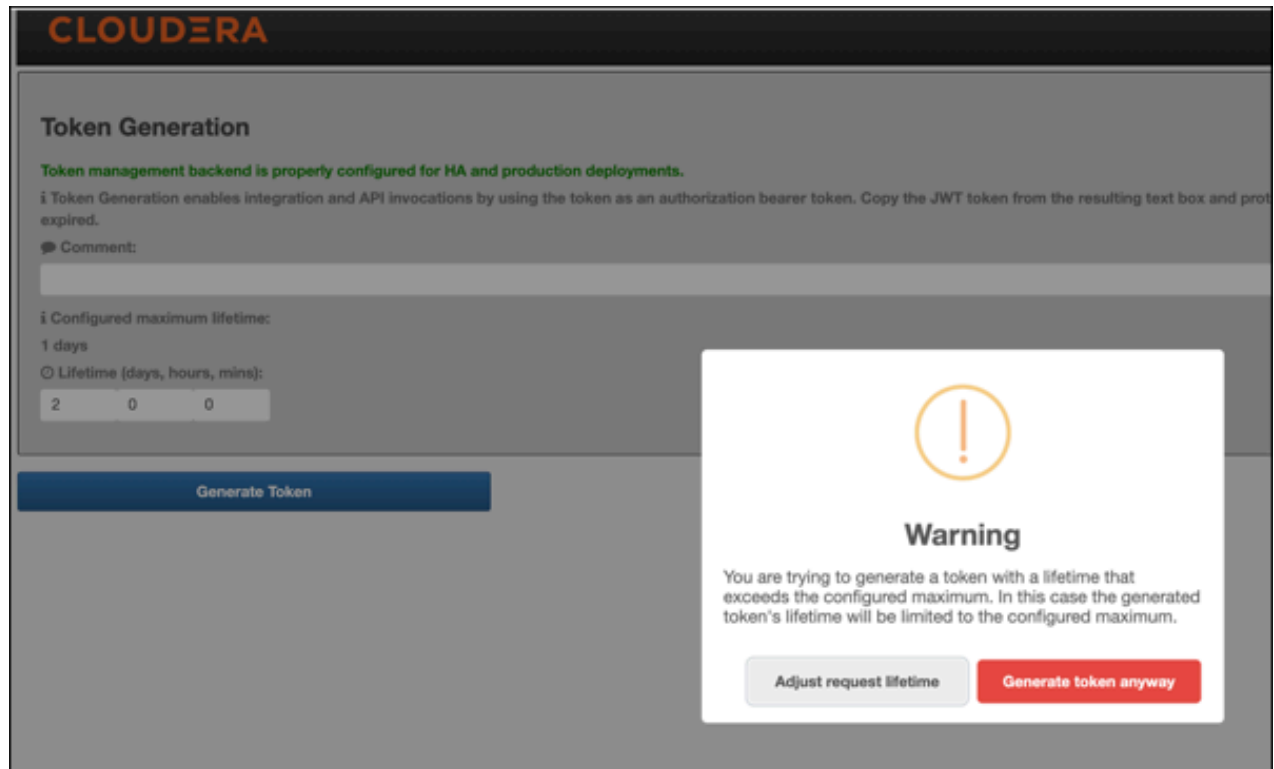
CLOUDERA

Token Generation

Token management backend is properly configured for HA and production deployments.

i Token Generation enables integration and API invocations by using the token as an authorization bearer token. Copy the JWT token from the resulting text box and prot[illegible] expired.

Comment:

i Configured maximum lifetime:

1 days

Lifetime (days, hours, mins):

2 0 0

Generate Token

Warning

You are trying to generate a token with a lifetime that exceeds the configured maximum. In this case the generated token's lifetime will be limited to the configured maximum.

Adjust request lifetime

Generate token anyway